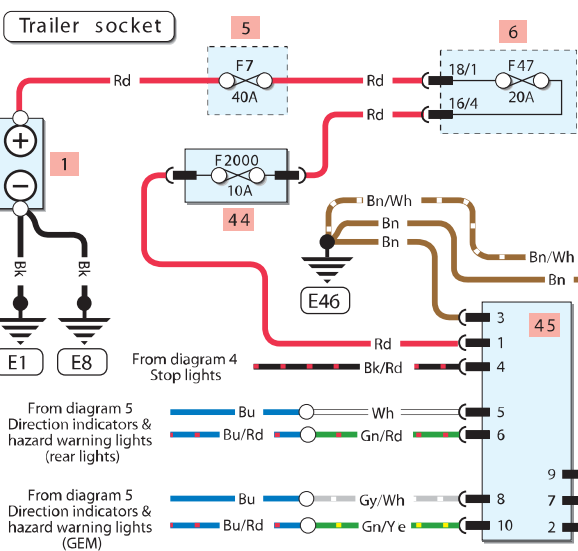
Trailer socket

5
F7
40A

6
18/1
16/4
F47
20A

Rd
Rd
Rd

1

F2000
10A

44

Bn/Wh
Bn
Bn

Bn/Wh
Bn

Bk
Bk

E46

E1
E8

45

Rd

3
1
4
5
6
8
10
9
7
2

From diagram 4
Stop lights

Bk/Rd

From diagram 5
Direction indicators &
hazard warning lights
(rear lights)

Bu
Bu/Rd
Wh
Gn/Rd

From diagram 5
Direction indicators &
hazard warning lights
(GEM)

Bu
Bu/Rd
Gy/Wh
Gn/Ye